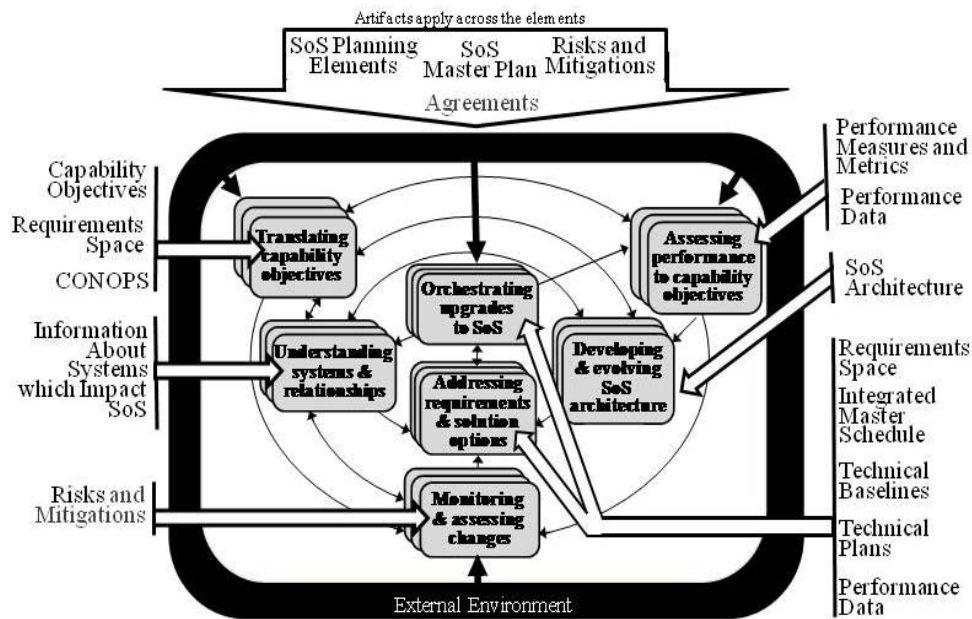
Artifacts apply across the elements

SoS Planning Elements

SoS Master Plan

Risks and Mitigations

Agreements

Capability Objectives

Requirements Space

CONOPS

Information About Systems which Impact SoS

Risks and Mitigations

Translating capability objectives

Understanding systems & relationships

Orchestrating upgrades to SoS

Addressing requirements & solution options

Monitoring & assessing changes

Assessing performance to capability objectives

Developing & evolving SoS architecture

Performance Measures and Metrics

Performance Data

SoS Architecture

Requirements Space

Integrated Master Schedule

Technical Baselines

Technical Plans

Performance Data

External Environment